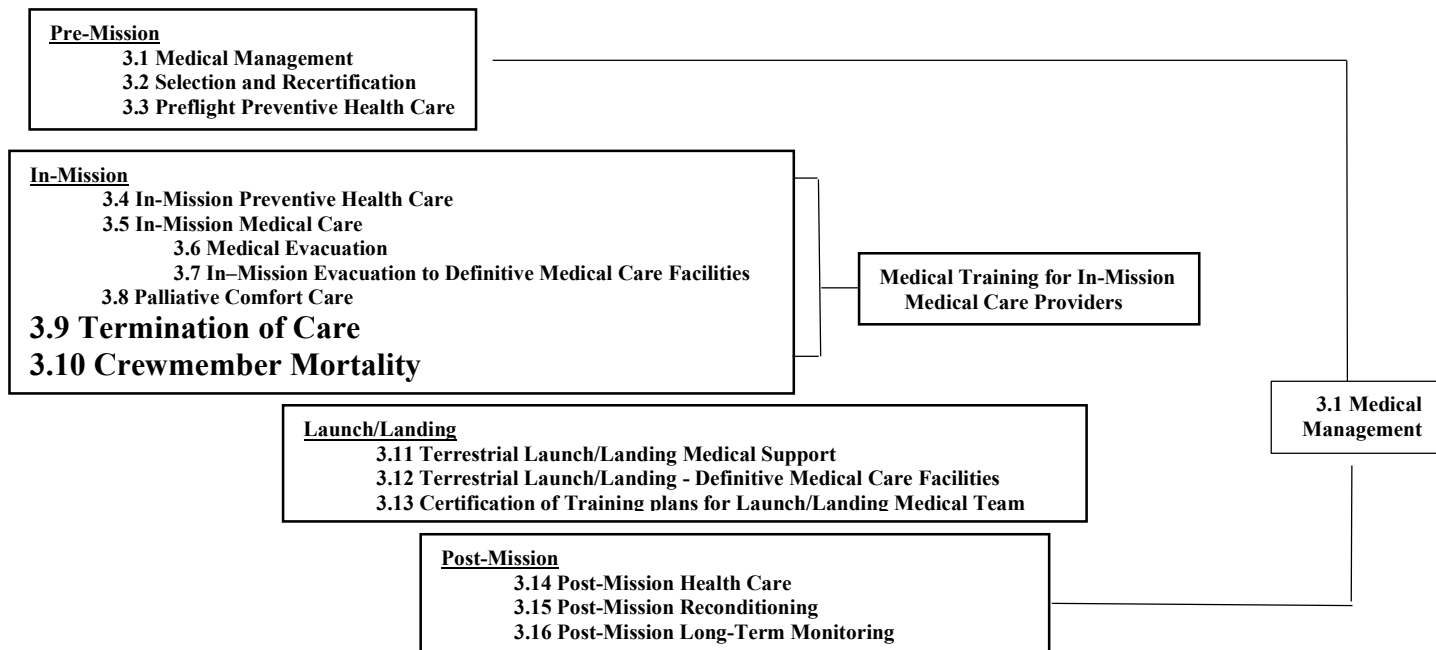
Pre-Mission
3.1 Medical Management
3.2 Selection and Recertification
3.3 Preflight Preventive Health Care

In-Mission
3.4 In-Mission Preventive Health Care
3.5 In-Mission Medical Care
3.6 Medical Evacuation
3.7 In–Mission Evacuation to Definitive Medical Care Facilities
3.8 Palliative Comfort Care
3.9 Termination of Care
3.10 Crewmember Mortality

Medical Training for In-Mission Medical Care Providers

3.1 Medical Management

Launch/Landing
3.11 Terrestrial Launch/Landing Medical Support
3.12 Terrestrial Launch/Landing - Definitive Medical Care Facilities
3.13 Certification of Training plans for Launch/Landing Medical Team

Post-Mission
3.14 Post-Mission Health Care
3.15 Post-Mission Reconditioning
3.16 Post-Mission Long-Term Monitoring